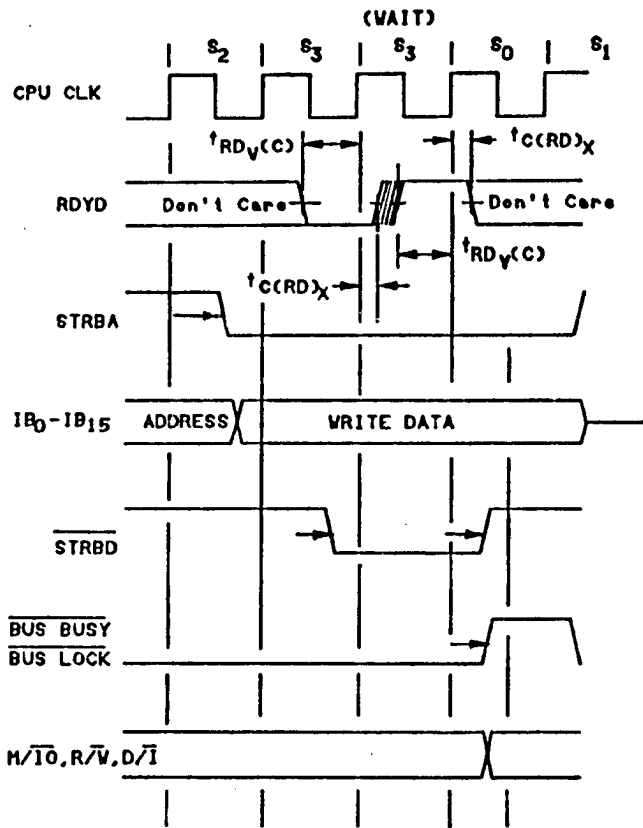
(WAIT)

$S_2$ $S_3$ $S_3$ $S_0$ $S_1$

CPU CLK

$t_{RD_V(C)}$ $t_{C(RD)_X}$

RDYD Don't Care Don't Care

$t_{RD_V(C)}$

$t_{C(RD)_X}$

STRBA

$IB_0-IB_{15}$ ADDRESS WRITE DATA

$\overline{STRBD}$

$\overline{BUS\ BUSY}$
$\overline{BUS\ LOCK}$

$M/\overline{IO}, R/\overline{W}, D/\overline{I}$